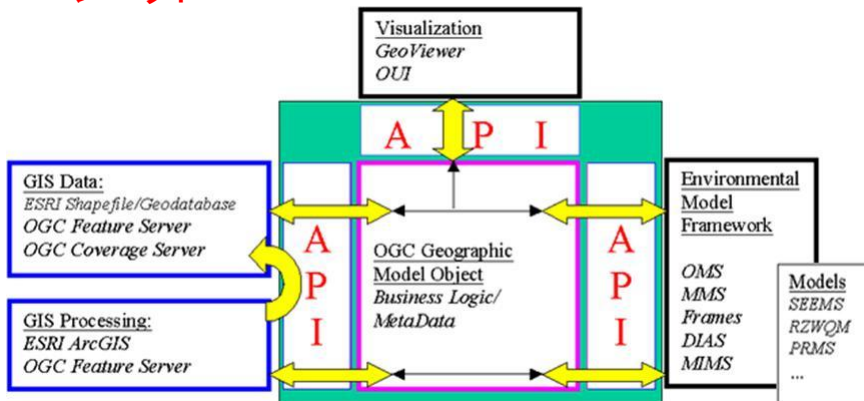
Visualization
GeoViewer
OUI

A P I

GIS Data:
ESRI Shapefile/Geodatabase
OGC Feature Server
OGC Coverage Server

GIS Processing:
ESRI ArcGIS
OGC Feature Server

A P I

OGC Geographic Model Object
Business Logic/ MetaData

A P I

Environmental Model Framework

OMS
MMS
Frames
DIAS
MIMS

Models
SEEMS
RZWQM
PRMS
...